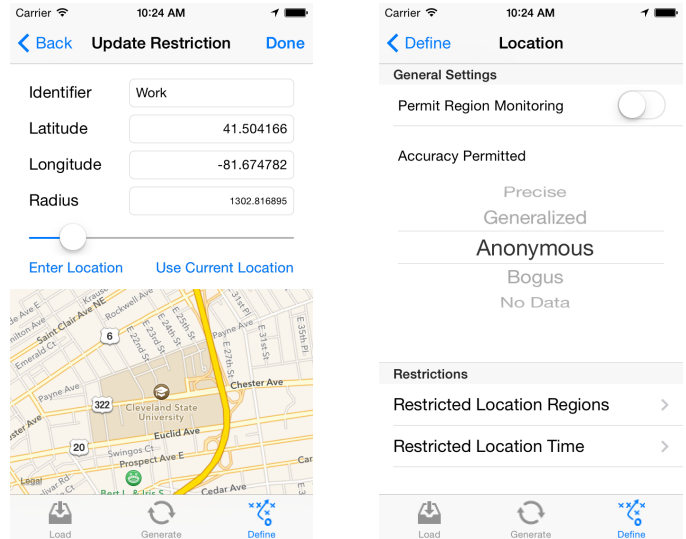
Carrier 10:24 AM

Back Update Restriction Done

Identifier Work

Latitude 41.504166

Longitude -81.674782

Radius 1302.816895

Enter Location Use Current Location

Krause Rockwell Ave Saint Clair Ave NE Emerald Ct 6 E 22nd St E 23rd St E 24th St E 30th St Payne Ave E 31st St E 35th Pl E 27th St Chester Ave Payne Ave 322 Cleveland State University Euclid Ave 20 Swingos Ct Prospect Ave E Legal Bert L & Iris S Cedar Ave

Load Generate Define

Carrier 10:24 AM

Define Location

General Settings

Permit Region Monitoring

Accuracy Permitted

Precise

Generalized

Anonymous

Bogus

No Data

Restrictions

Restricted Location Regions

Restricted Location Time

Load Generate Define